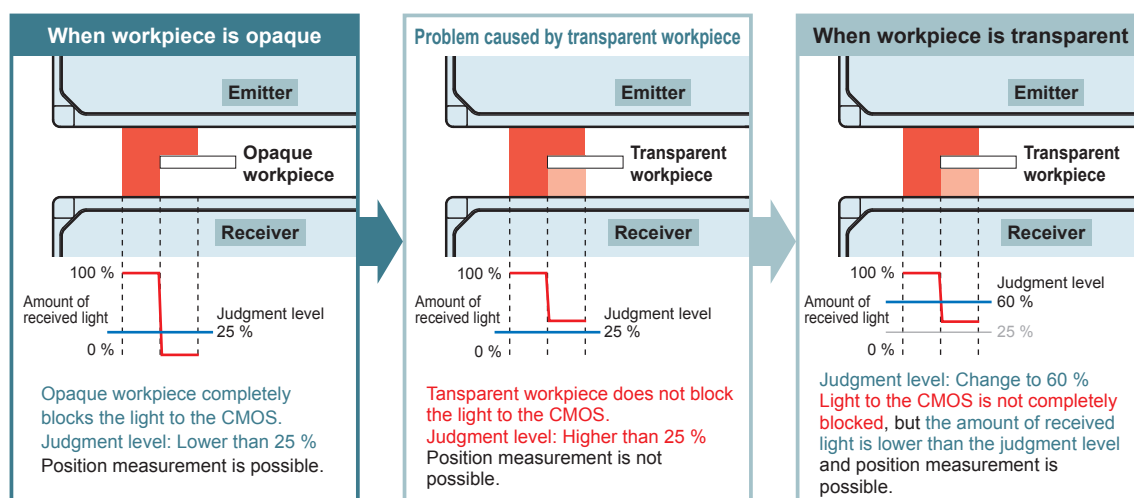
When workpiece is opaque

Emitter

Opaque workpiece

Receiver

100 %

Amount of received light

Judgment level 25 %

0 %

Opaque workpiece completely blocks the light to the CMOS.
Judgment level: Lower than 25 %
Position measurement is possible.

Problem caused by transparent workpiece

Emitter

Transparent workpiece

Receiver

100 %

Amount of received light

Judgment level 25 %

0 %

Tansparent workpiece does not block the light to the CMOS.
Judgment level: Higher than 25 %
Position measurement is not possible.

When workpiece is transparent

Emitter

Transparent workpiece

Receiver

100 %

Judgment level 60 %

Amount of received light

25 %

0 %

Judgment level: Change to 60 %
Light to the CMOS is not completely blocked, but the amount of received light is lower than the judgment level and position measurement is possible.